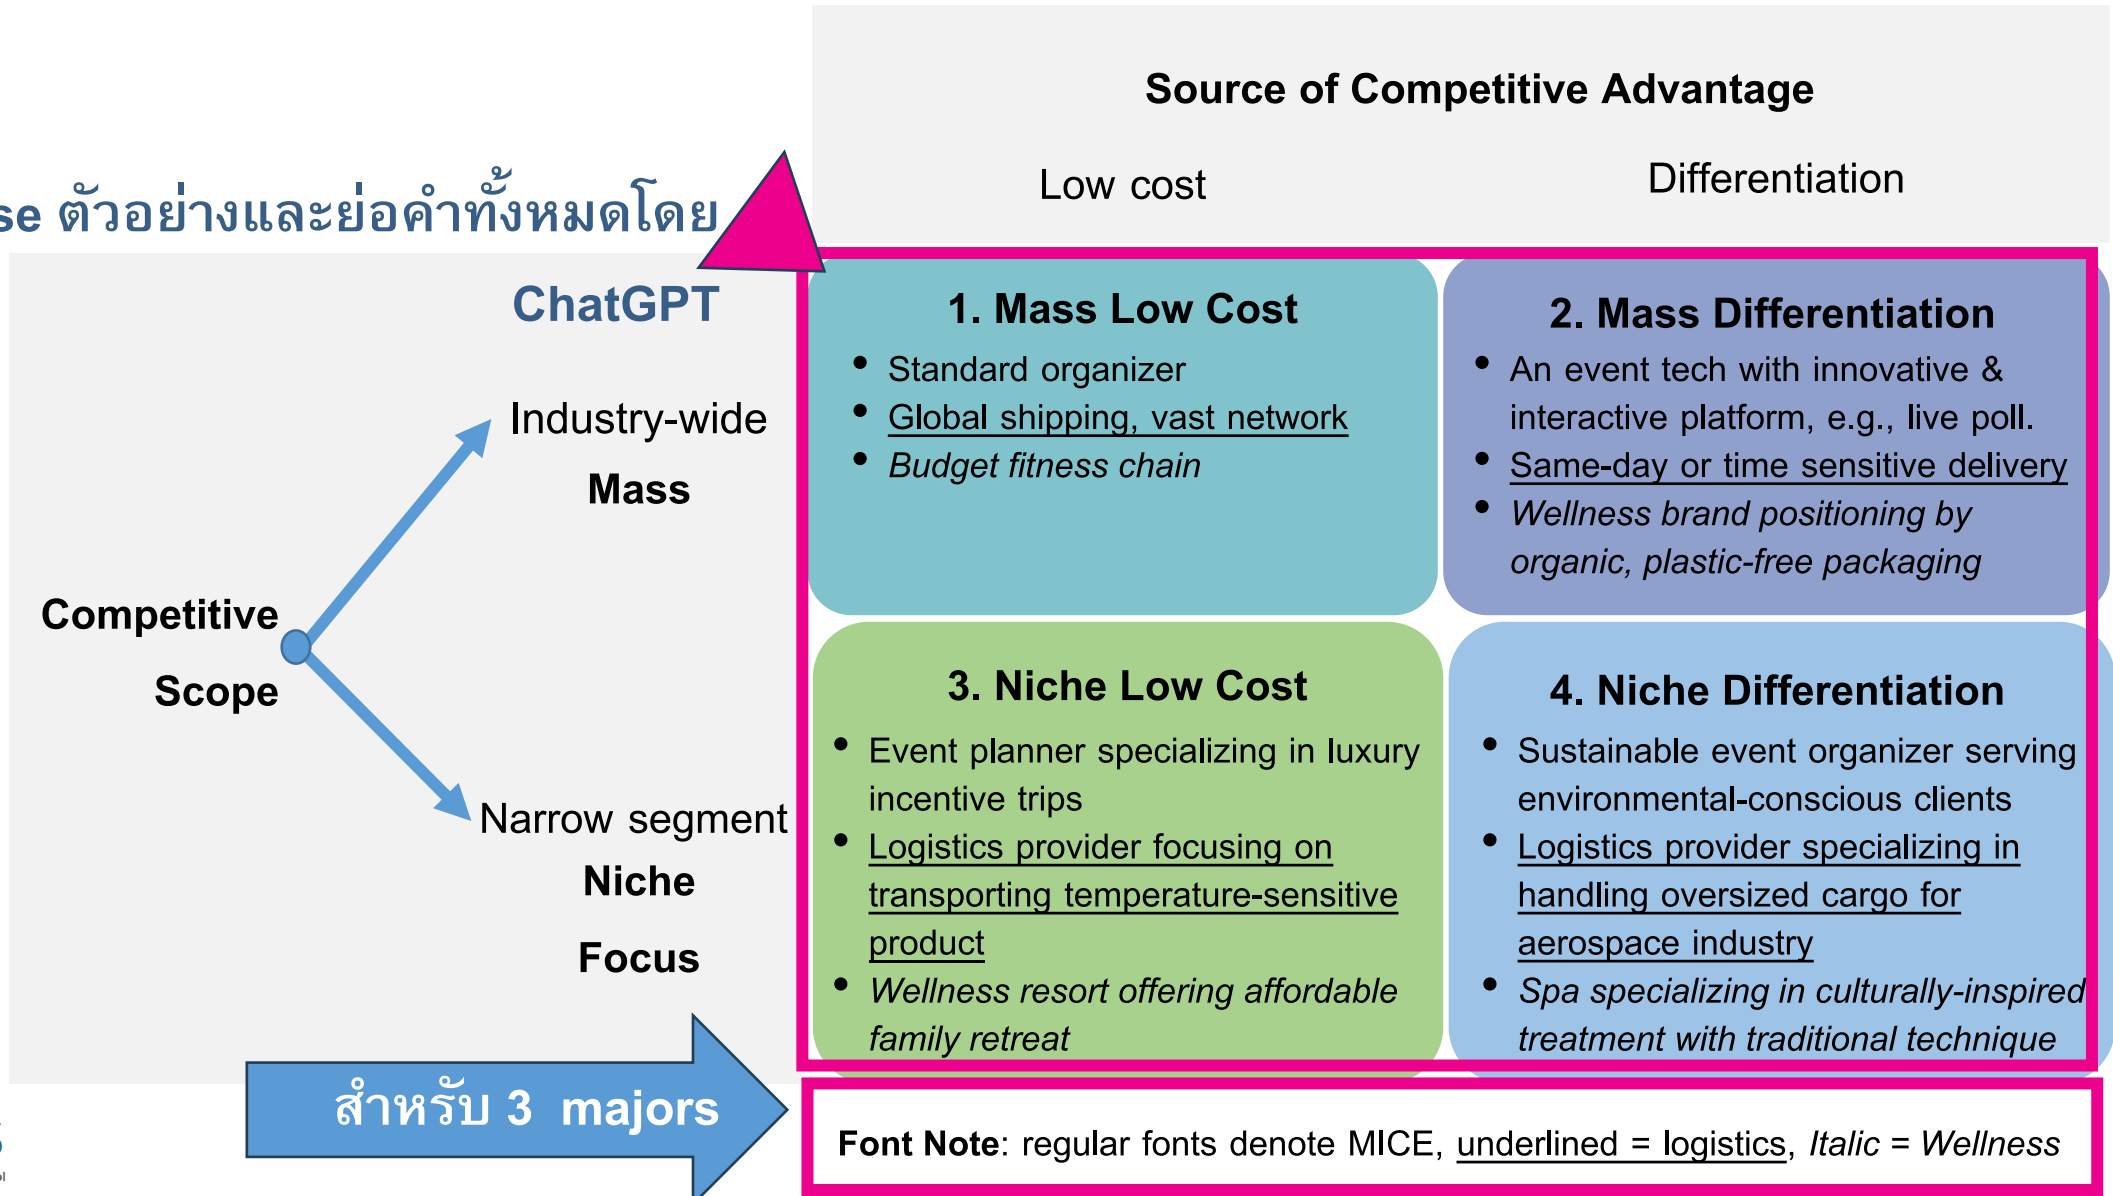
se ตัวอย่างและย่อคำทั้งหมดโดย ChatGPT

Source of Competitive Advantage

Low cost

Differentiation

Competitive Scope

Industry-wide
Mass

Narrow segment
Niche
Focus

1. Mass Low Cost
• Standard organizer
• Global shipping, vast network
• Budget fitness chain

2. Mass Differentiation
• An event tech with innovative & interactive platform, e.g., live poll.
• Same-day or time sensitive delivery
• Wellness brand positioning by organic, plastic-free packaging

3. Niche Low Cost
• Event planner specializing in luxury incentive trips
• Logistics provider focusing on transporting temperature-sensitive product
• Wellness resort offering affordable family retreat

4. Niche Differentiation
• Sustainable event organizer serving environmental-conscious clients
• Logistics provider specializing in handling oversized cargo for aerospace industry
• Spa specializing in culturally-inspired treatment with traditional technique

สำหรับ 3 majors

Font Note: regular fonts denote MICE, underlined = logistics, Italic = Wellness